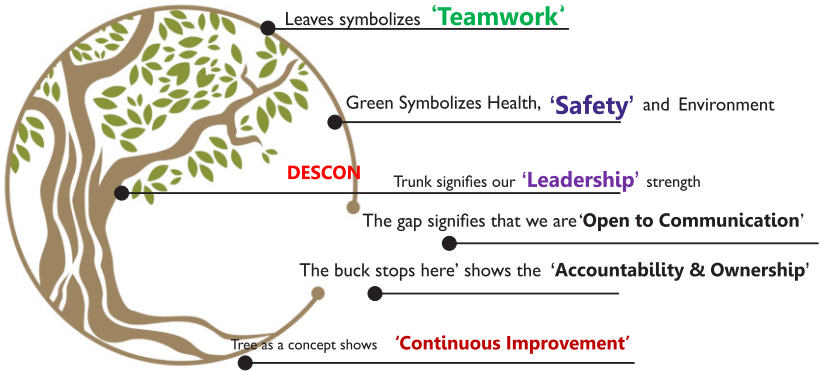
Leaves symbolizes 'Teamwork'

Green Symbolizes Health, 'Safety' and Environment

DESCON

Trunk signifies our 'Leadership' strength

The gap signifies that we are 'Open to Communication'

The buck stops here' shows the 'Accountability & Ownership'

Tree as a concept shows 'Continuous Improvement'